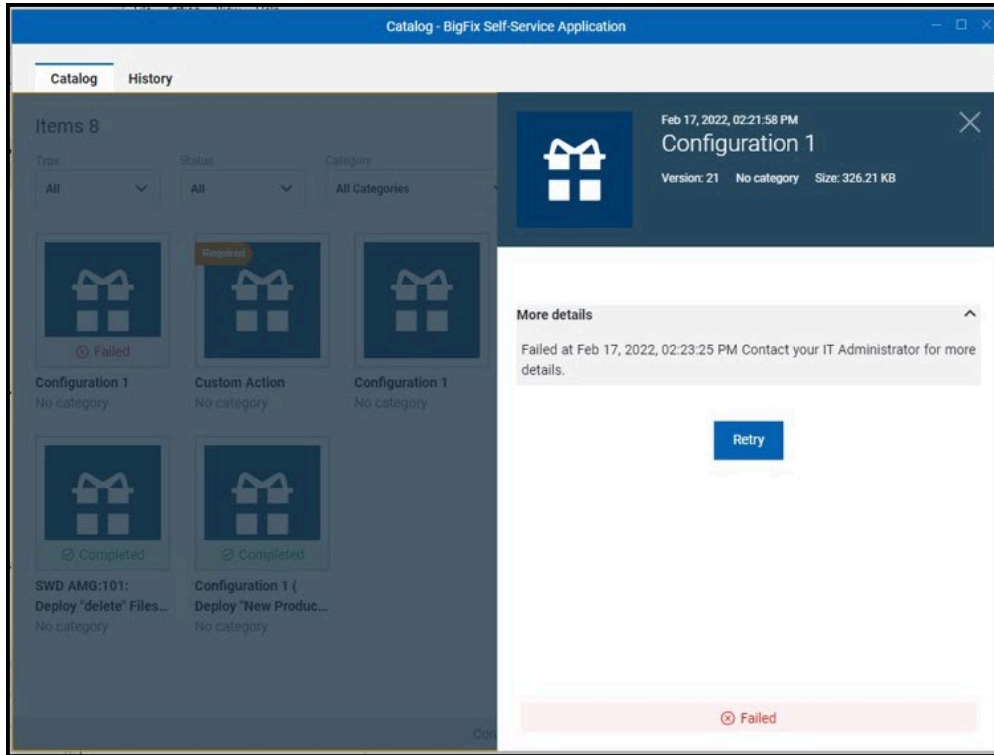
Catalog - BigFix Self-Service Application

Catalog History

Items 8

Type
All

Status
All

Category
All Categories

⊗ Failed
Configuration 1
No category

Required
Custom Action
No category

Configuration 1
No category

⊘ Completed
SWD AMG:101: Deploy "delete" Files...
No category

⊘ Completed
Configuration 1 ( Deploy "New Produc...
No category

Feb 17, 2022, 02:21:58 PM
Configuration 1
Version: 21 No category Size: 326.21 KB

More details

Failed at Feb 17, 2022, 02:23:25 PM Contact your IT Administrator for more details.

Retry

⊗ Failed